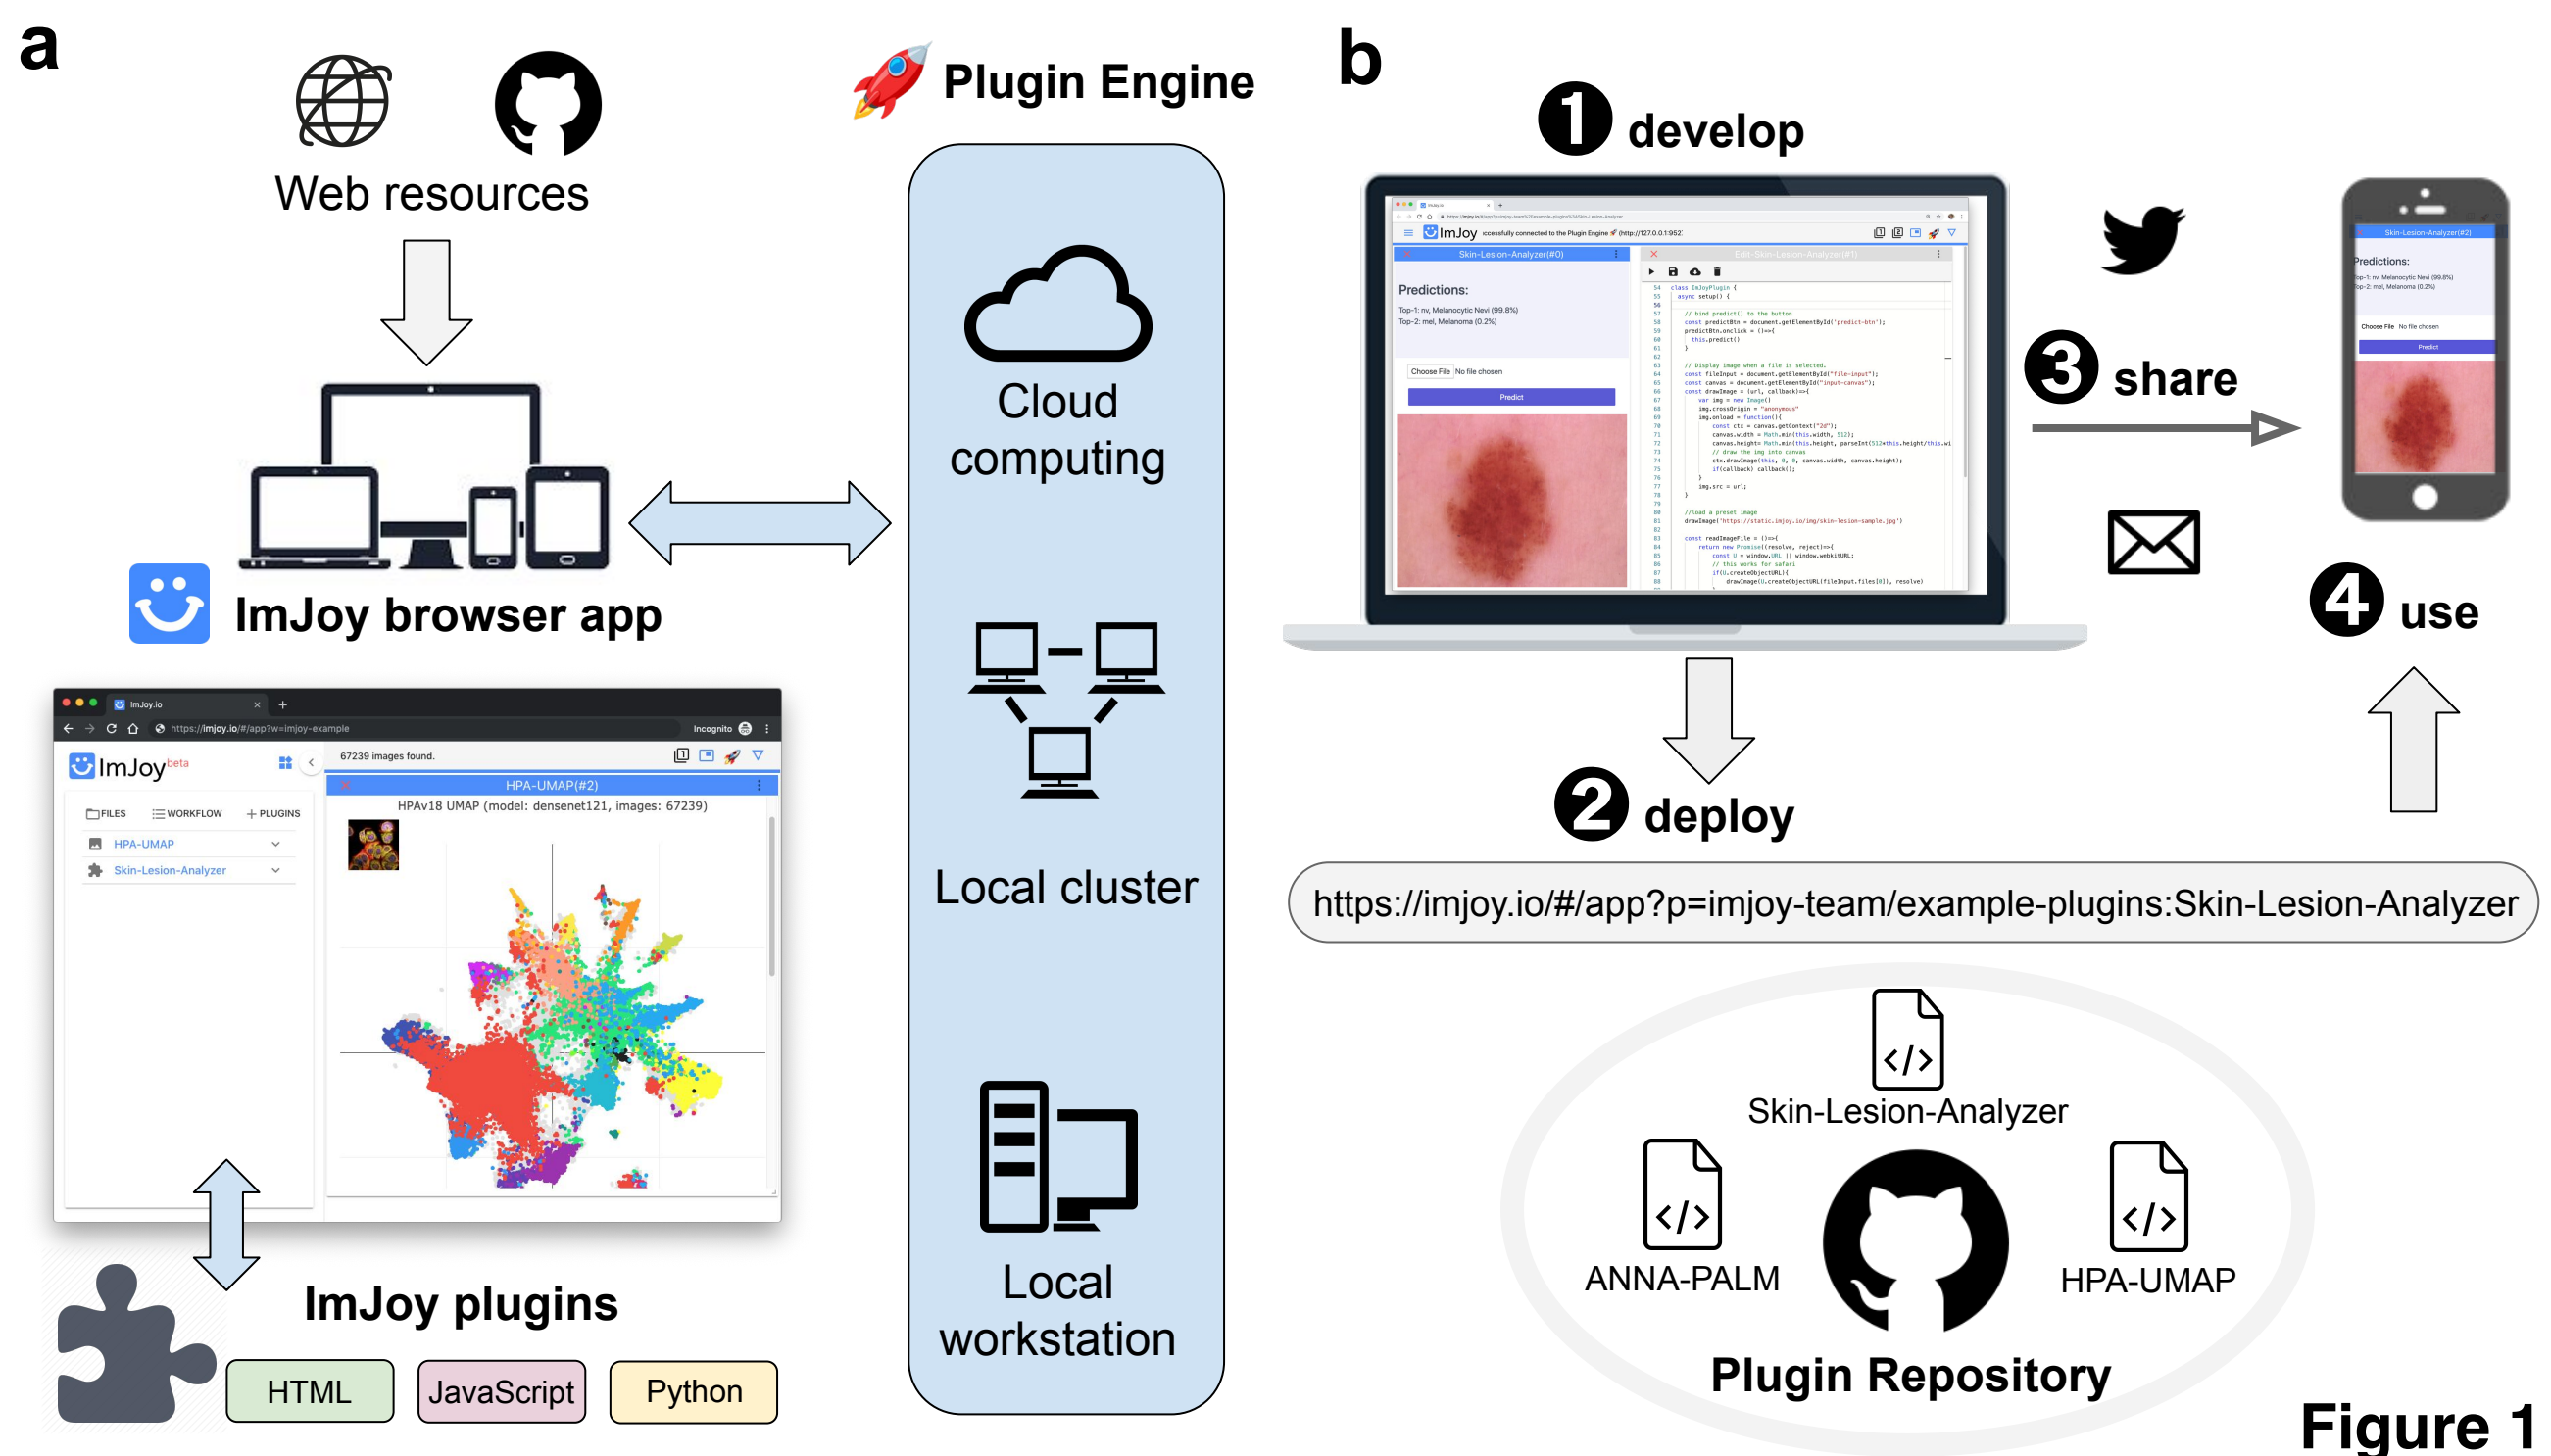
a

Web resources

ImJoy browser app

ImJoy.io
https://imjoy.io/#/app?w=imjoy-example
Incognito
ImJoy beta
67239 images found.
HPA-UMAP(#2)
HPAv18 UMAP (model: densenet121, images: 67239)
FILES
WORKFLOW
+ PLUGINS
HPA-UMAP
Skin-Lesion-Analyzer

ImJoy plugins

HTML
JavaScript
Python

Plugin Engine

Cloud computing

Local cluster

Local workstation

b

1 develop

ImJoy
Skin-Lesion-Analyzer(#0)
Predictions:
Top-1: nv, Melanocytic Nevi (99.8%)
Top-2: mel, Melanoma (0.2%)
Choose File No file chosen
Predict

3 share

Skin-Lesion-Analyzer(#2)
Predictions:
Top-1: nv, Melanocytic Nevi (99.8%)
Top-2: mel, Melanoma (0.2%)
Choose File No file chosen
Predict

4 use

2 deploy

https://imjoy.io/#/app?p=imjoy-team/example-plugins:Skin-Lesion-Analyzer

Skin-Lesion-Analyzer
ANNA-PALM
HPA-UMAP
Plugin Repository

Figure 1